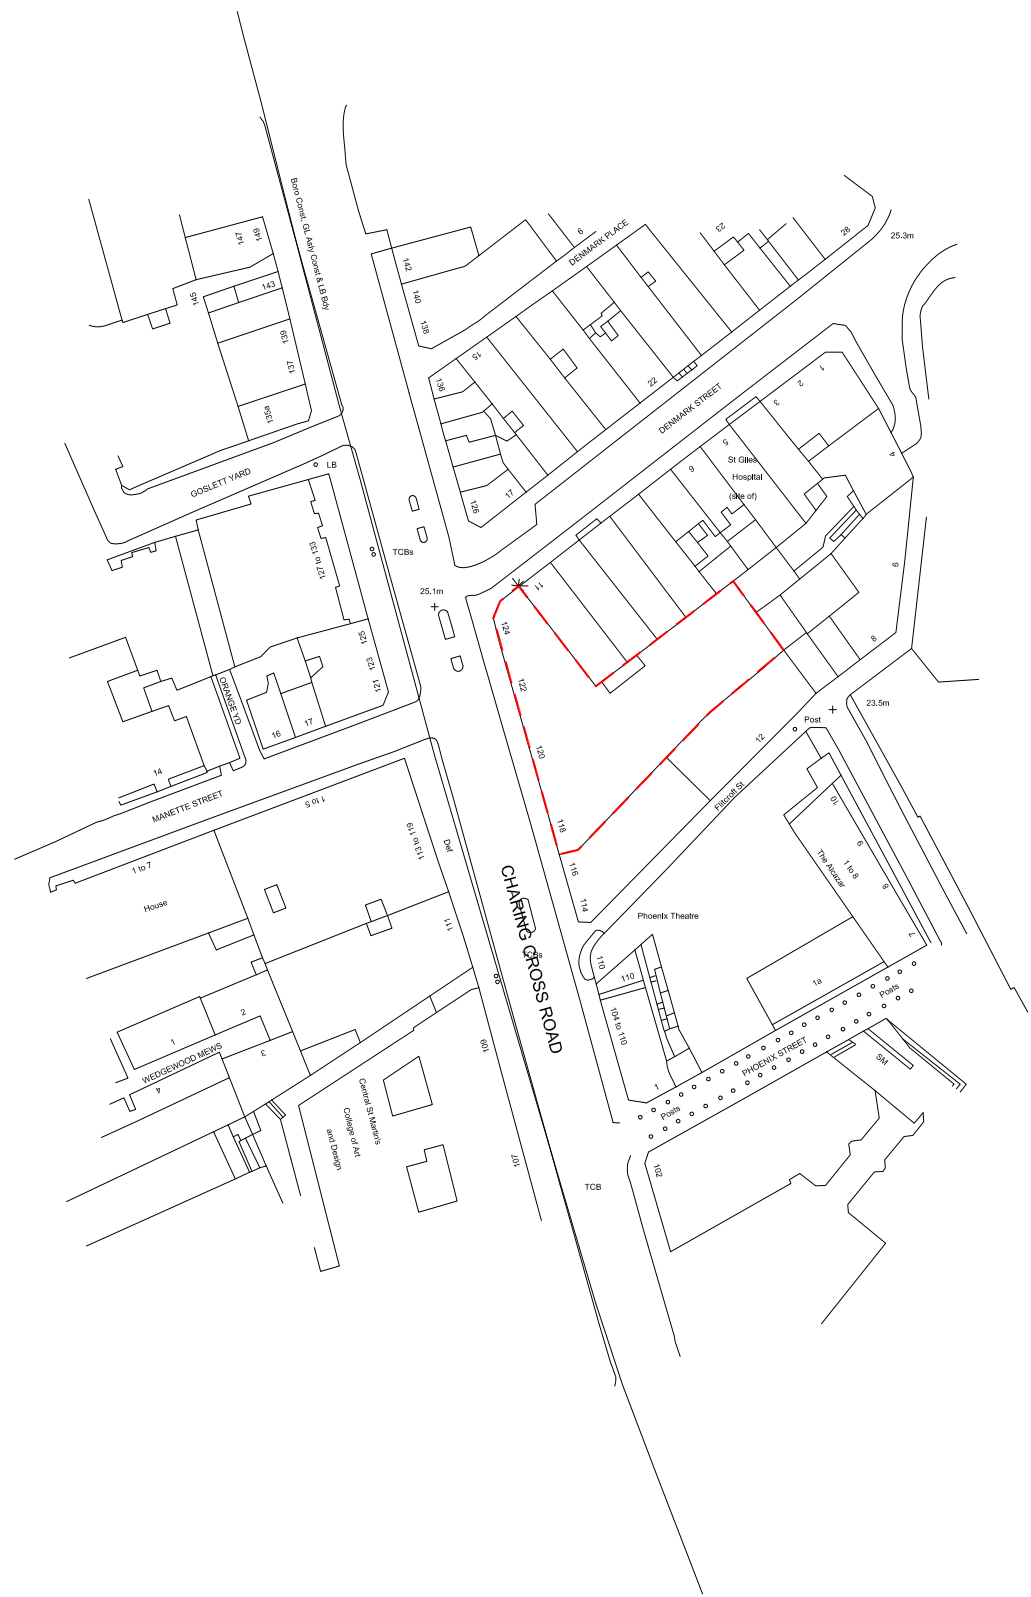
Boro Const, GL Assy Const & LB Bdy
149
147
145
143
139
137
135a
142
140
138
6
DENMARK PLACE
23
28
25.3m
10
136
22
126
17
DENMARK STREET
1
2
3
5
4
St Giles Hospital (site of)
6
GOSLETT YARD
LB
TCBs
127 to 133
25.1m
11
6
124
125
123
121
ORANGE YD
16
17
122
8
23.5m
Post
12
120
14
MANETTE STREET
1 to 5
113 to 119
Def
118
116
Flitcroft St
10
9
1 to 8
The Alcazar
8
1 to 7
House
114
111
CHARING CROSS ROAD
TCBs
Phoenix Theatre
7
110
110
1a
Posts
2
1
104 to 110
3
WEDGEWOOD MEWS
4
109
PHOENIX STREET
SM
1
Posts
Central St Martin's College of Art and Design
107
102
TCB